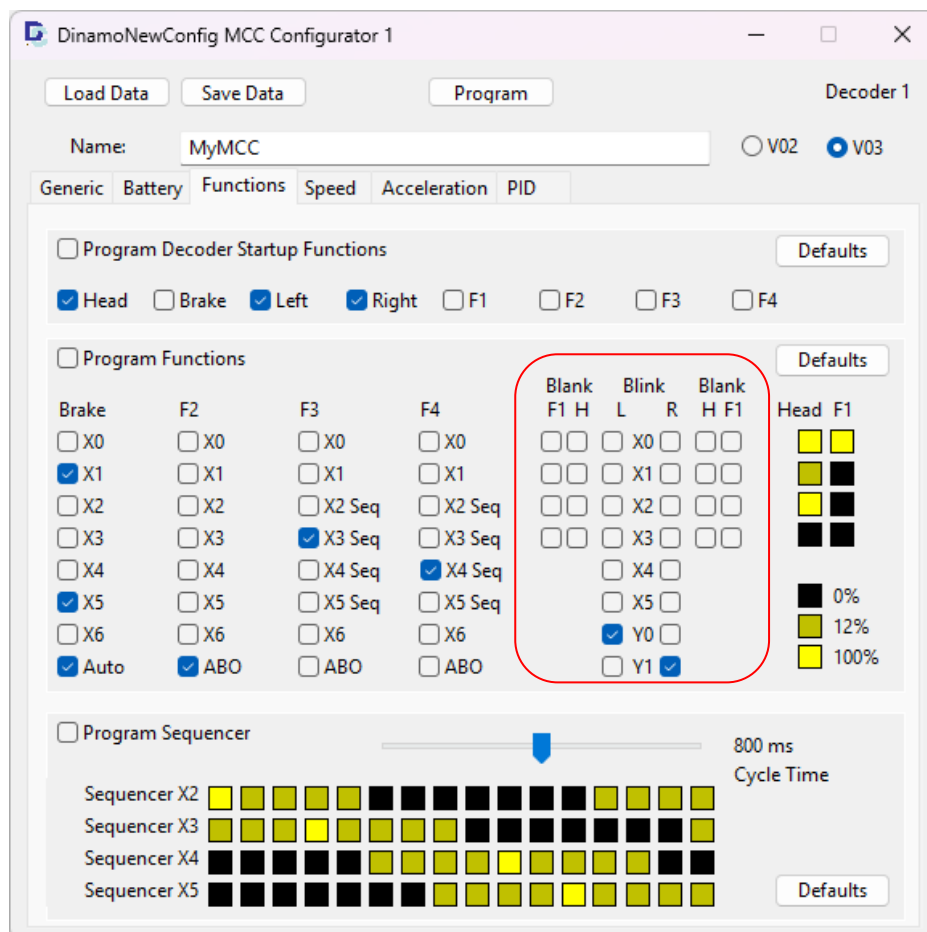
DinamoNewConfig MCC Configurator 1

Load Data Save Data Program Decoder 1

Name: MyMCC V02 V03

Generic Battery Functions Speed Acceleration PID

Program Decoder Startup Functions Defaults

Head Brake Left Right F1 F2 F3 F4

Program Functions Defaults

| Brake | F2 | F3 | F4 | Blank F1 H | Blink L | | Blink R | Blank H F1 | Head F1 |
|---|---|---|---|---|---|---|---|---|---|
| X0 | X0 | X0 | X0 | | | X0 | | | |
| X1 | X1 | X1 | X1 | | | X1 | | | |
| X2 | X2 | X2 Seq | X2 Seq | | | X2 | | | |
| X3 | X3 | X3 Seq | X3 Seq | | | X3 | | | |
| X4 | X4 | X4 Seq | X4 Seq | | | X4 | | | |
| X5 | X5 | X5 Seq | X5 Seq | | | X5 | | | |
| X6 | X6 | X6 | X6 | | | Y0 | | | |
| Auto | ABO | ABO | ABO | | | Y1 | | | |

0%
12%
100%

Program Sequencer 800 ms Cycle Time

Sequencer X2
Sequencer X3
Sequencer X4
Sequencer X5

Defaults